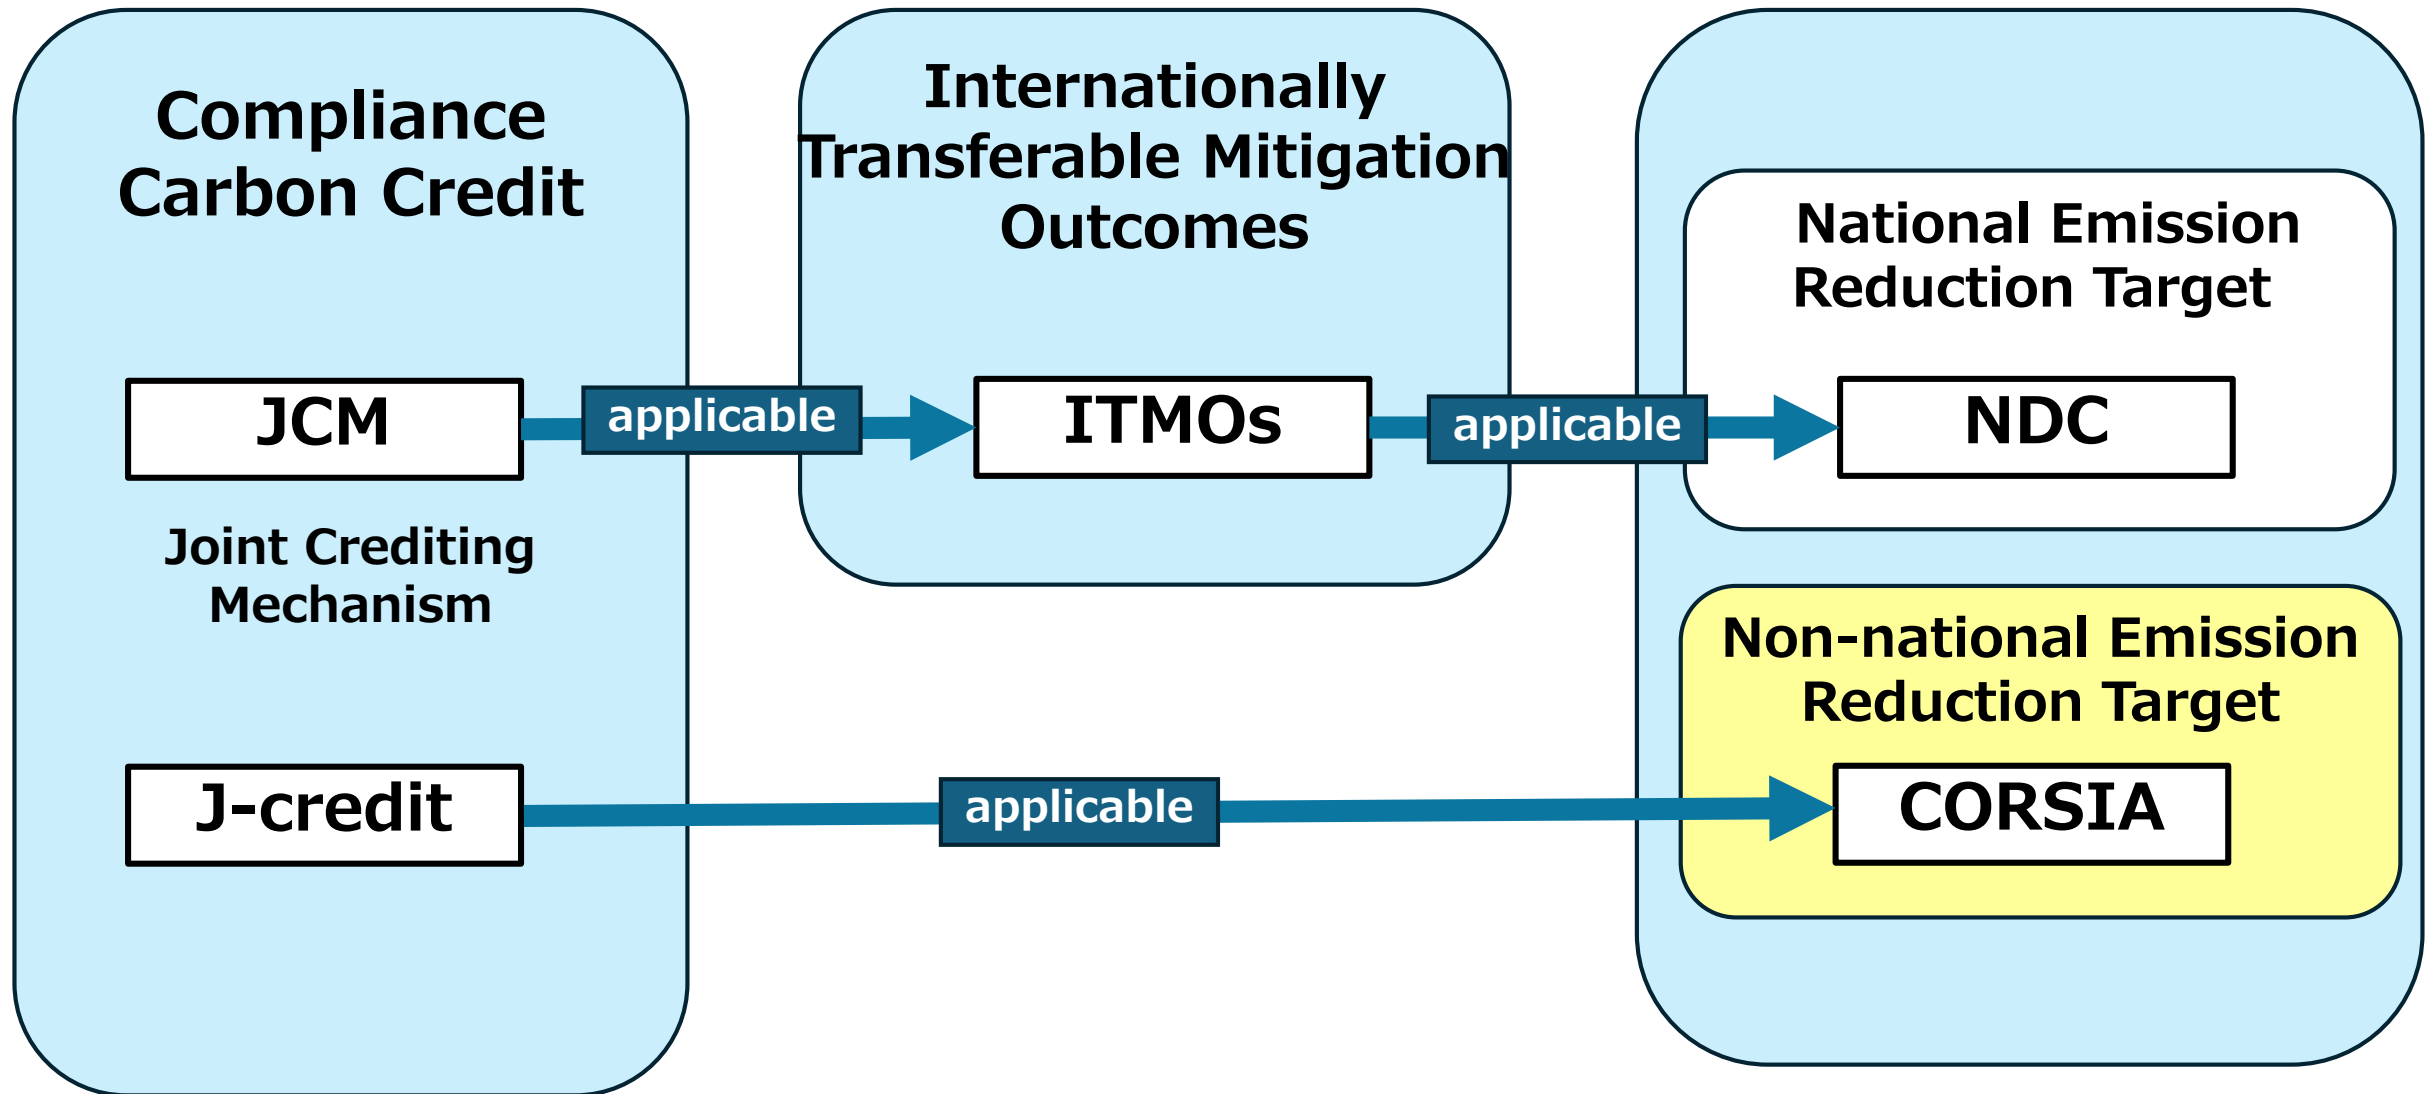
Compliance Carbon Credit

Internationally Transferable Mitigation Outcomes

National Emission Reduction Target

JCM

applicable

ITMOs

applicable

NDC

Joint Crediting Mechanism

Non-national Emission Reduction Target

J-credit

applicable

CORSIA